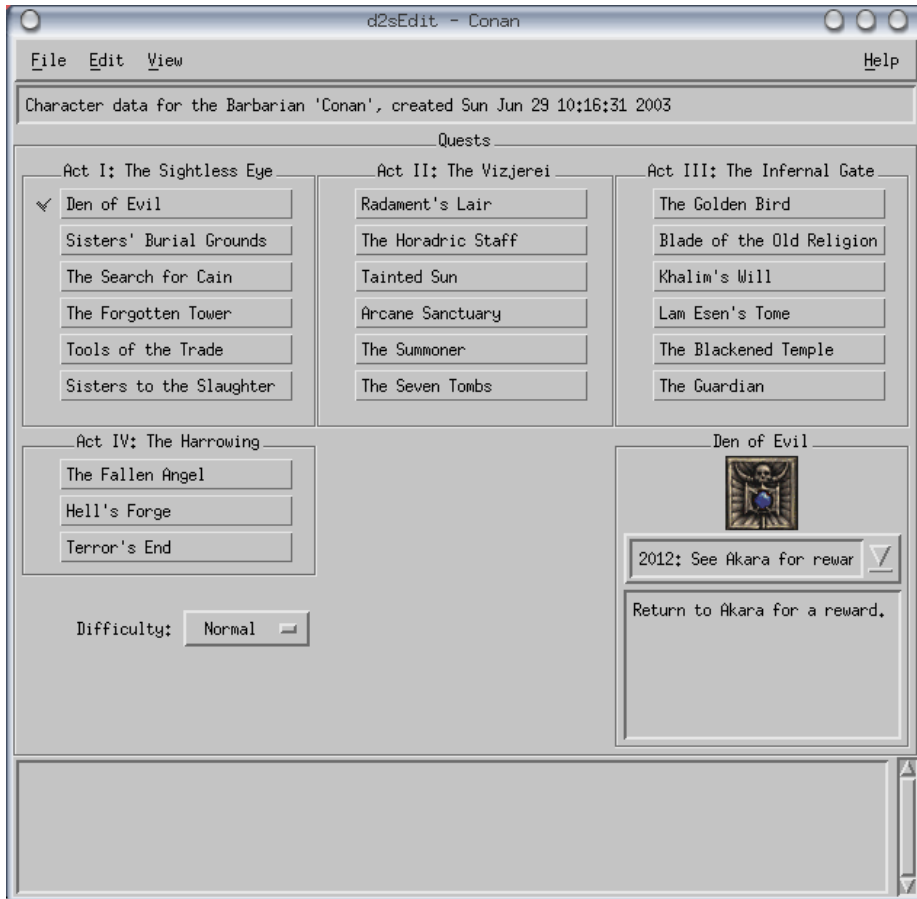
d2sEdit - Conan

File Edit View Help

Character data for the Barbarian 'Conan', created Sun Jun 29 10:16:31 2003

Quests

Act I: The Sightless Eye
Den of Evil
Sisters' Burial Grounds
The Search for Cain
The Forgotten Tower
Tools of the Trade
Sisters to the Slaughter

Act II: The Vizjerei
Radament's Lair
The Horadric Staff
Tainted Sun
Arcane Sanctuary
The Summoner
The Seven Tombs

Act III: The Infernal Gate
The Golden Bird
Blade of the Old Religion
Khalim's Will
Lam Esen's Tome
The Blackened Temple
The Guardian

Act IV: The Harrowing
The Fallen Angel
Hell's Forge
Terror's End

Den of Evil
2012: See Akara for rewar
Return to Akara for a reward.

Difficulty: Normal